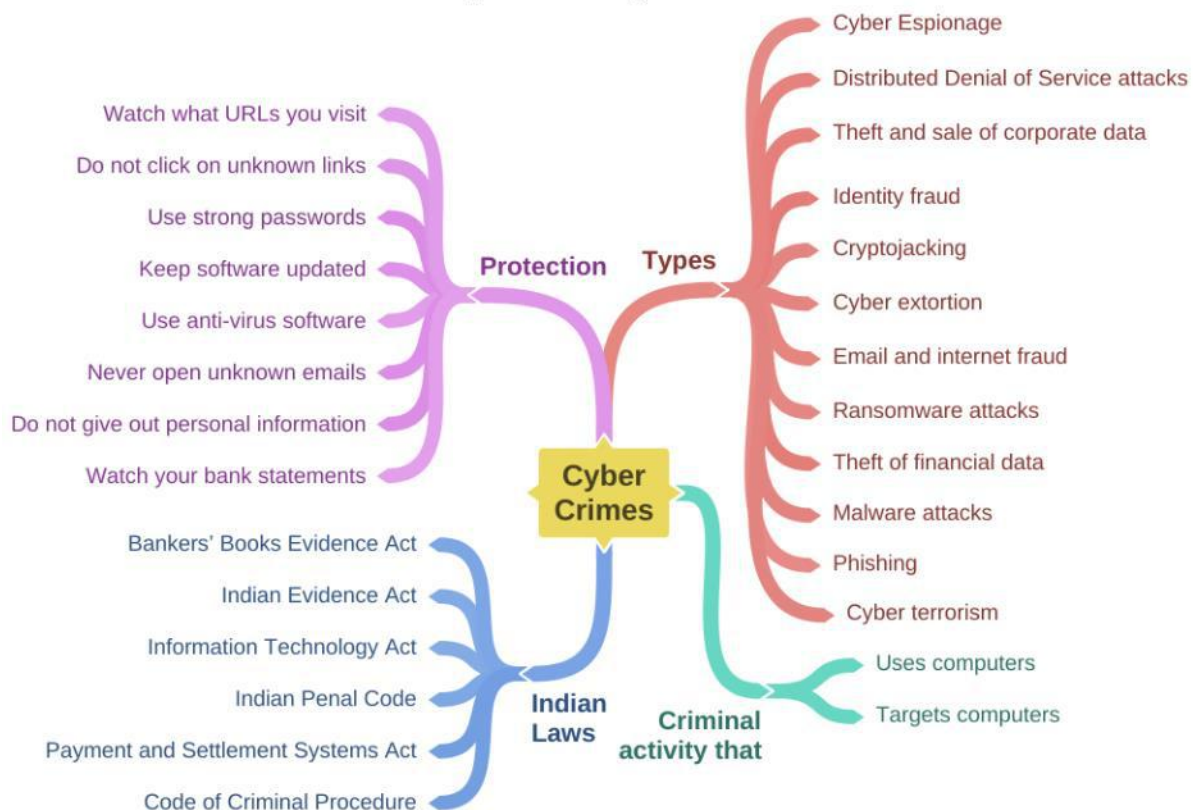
Cyber Crimes

Protection

Watch what URLs you visit

Do not click on unknown links

Use strong passwords

Keep software updated

Use anti-virus software

Never open unknown emails

Do not give out personal information

Watch your bank statements

Types

Cyber Espionage

Distributed Denial of Service attacks

Theft and sale of corporate data

Identity fraud

Cryptojacking

Cyber extortion

Email and internet fraud

Ransomware attacks

Theft of financial data

Malware attacks

Phishing

Cyber terrorism

Indian Laws

Bankers' Books Evidence Act

Indian Evidence Act

Information Technology Act

Indian Penal Code

Payment and Settlement Systems Act

Code of Criminal Procedure

Criminal activity that

Uses computers

Targets computers